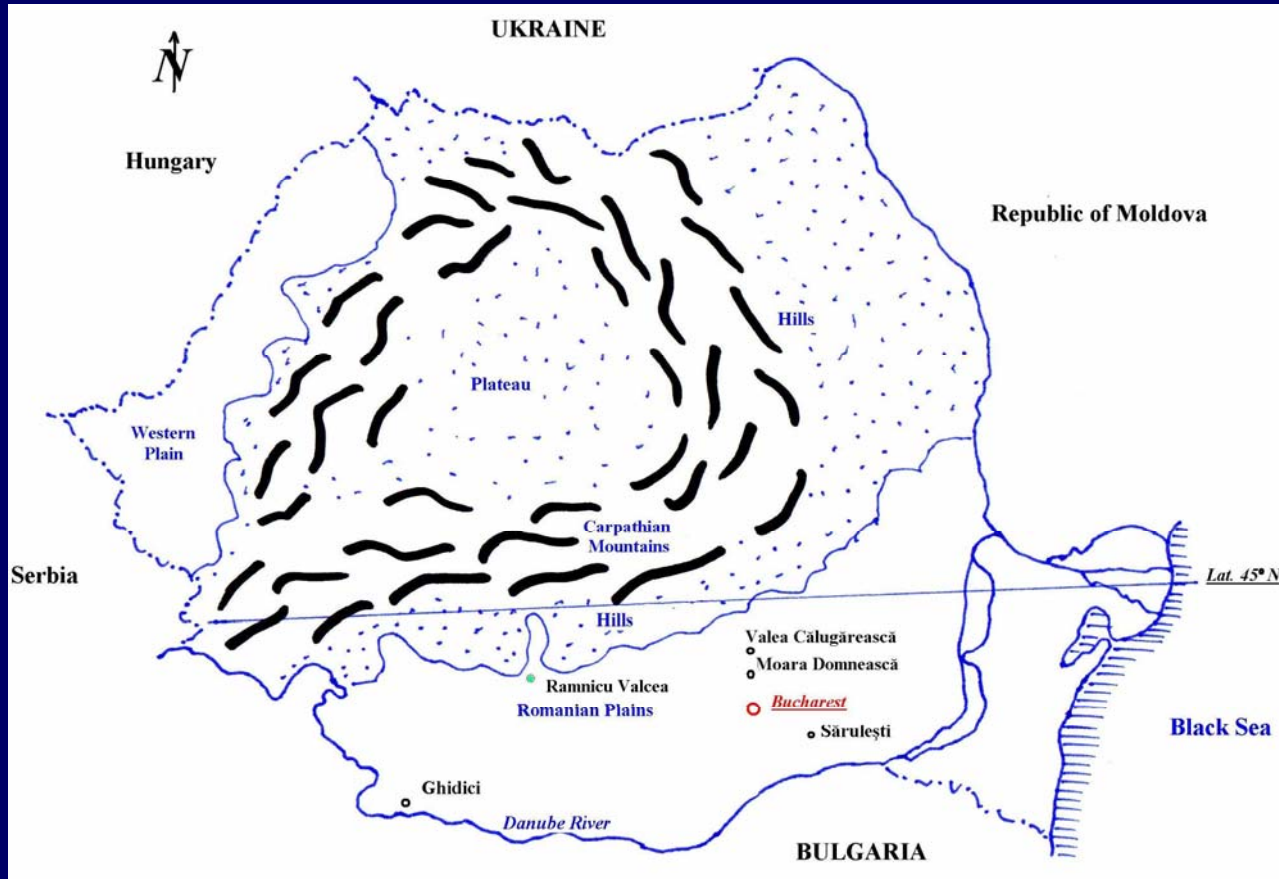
N

UKRAINE

Hungary

Republic of Moldova

Hills

Plateau

Western Plain

Carpathian Mountains

Serbia

Lat. 45° N

Hills

Valea Călugărească

Moara Domnească

Ramnicu Valcea

Romanian Plains

Bucharest

Săruleşti

Black Sea

Ghidici

Danube River

BULGARIA